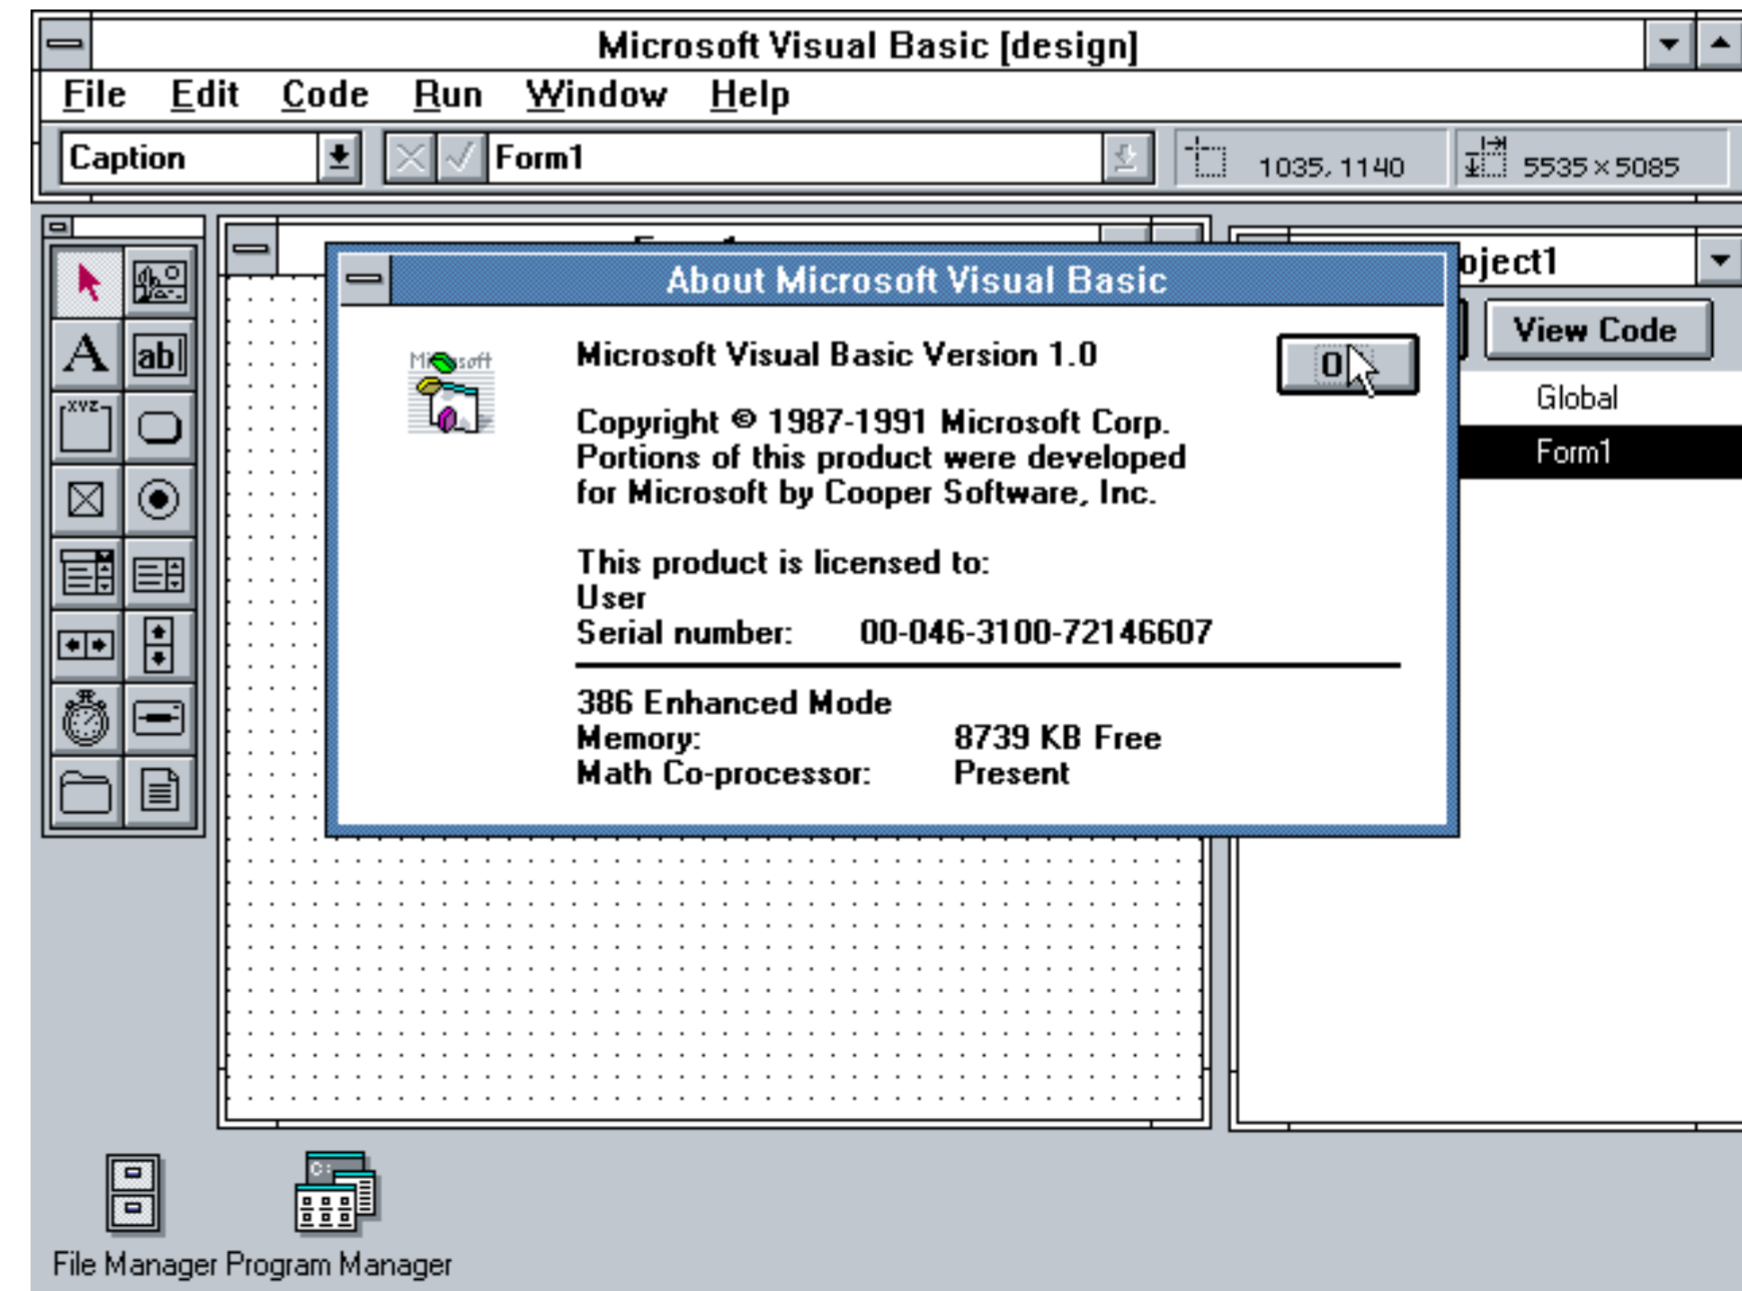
Microsoft Visual Basic [design]

File Edit Code Run Window Help

Caption

Form1

1035, 1140

5535 x 5085

oject1

View Code

Global

Form1

About Microsoft Visual Basic

Mi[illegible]soft

Microsoft Visual Basic Version 1.0

O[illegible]

Copyright © 1987-1991 Microsoft Corp.
Portions of this product were developed for Microsoft by Cooper Software, Inc.

This product is licensed to:
User
Serial number: 00-046-3100-72146607

386 Enhanced Mode
Memory: 8739 KB Free
Math Co-processor: Present

File Manager Program Manager